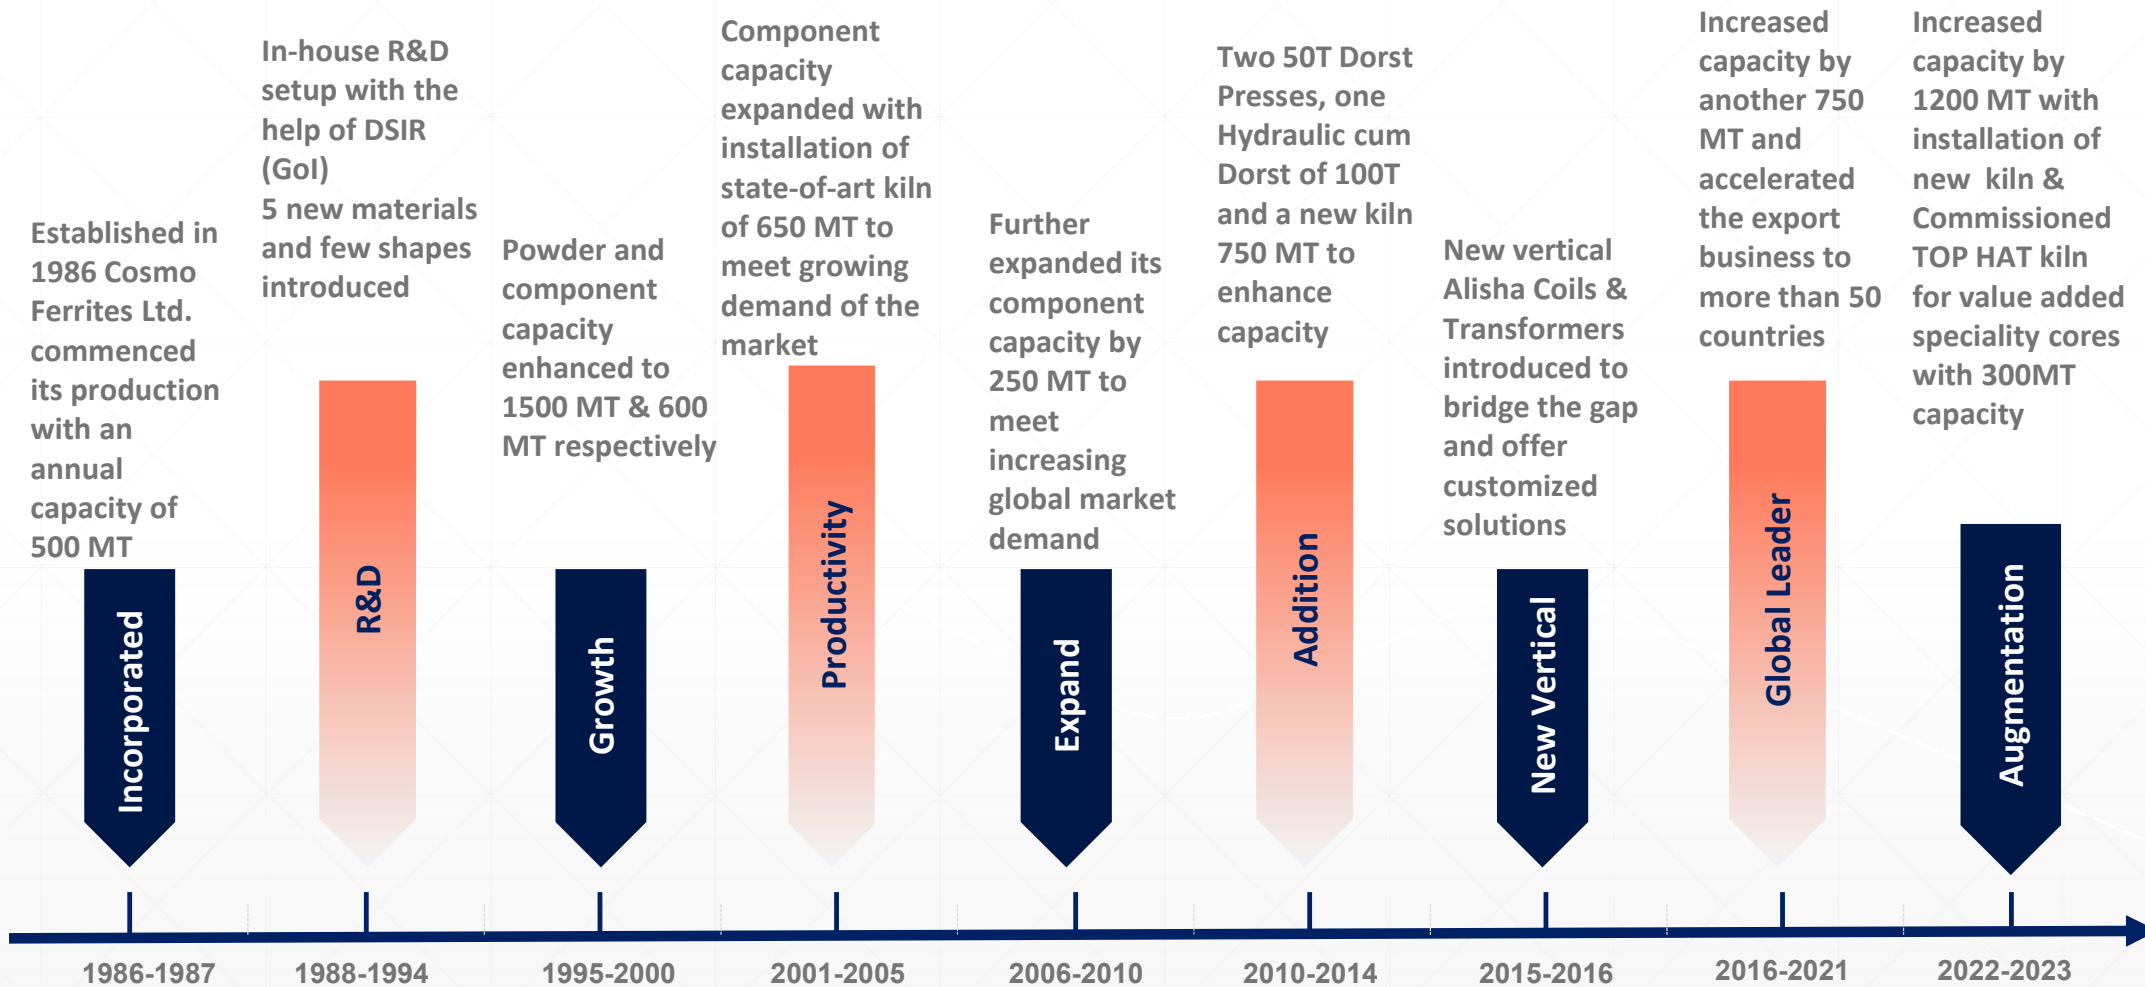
Established in 1986 Cosmo Ferrites Ltd. commenced its production with an annual capacity of 500 MT

Incorporated

1986-1987

In-house R&D setup with the help of DSIR (GoI)
5 new materials and few shapes introduced

R&D

1988-1994

Powder and component capacity enhanced to 1500 MT & 600 MT respectively

Growth

1995-2000

Component capacity expanded with installation of state-of-art kiln of 650 MT to meet growing demand of the market

Productivity

2001-2005

Further expanded its component capacity by 250 MT to meet increasing global market demand

Expand

2006-2010

Two 50T Dorst Presses, one Hydraulic cum Dorst of 100T and a new kiln 750 MT to enhance capacity

Addition

2010-2014

New vertical Alisha Coils & Transformers introduced to bridge the gap and offer customized solutions

New Vertical

2015-2016

Increased capacity by another 750 MT and accelerated the export business to more than 50 countries

Global Leader

2016-2021

Increased capacity by 1200 MT with installation of new kiln & Commissioned TOP HAT kiln for value added speciality cores with 300MT capacity

Augmentation

2022-2023